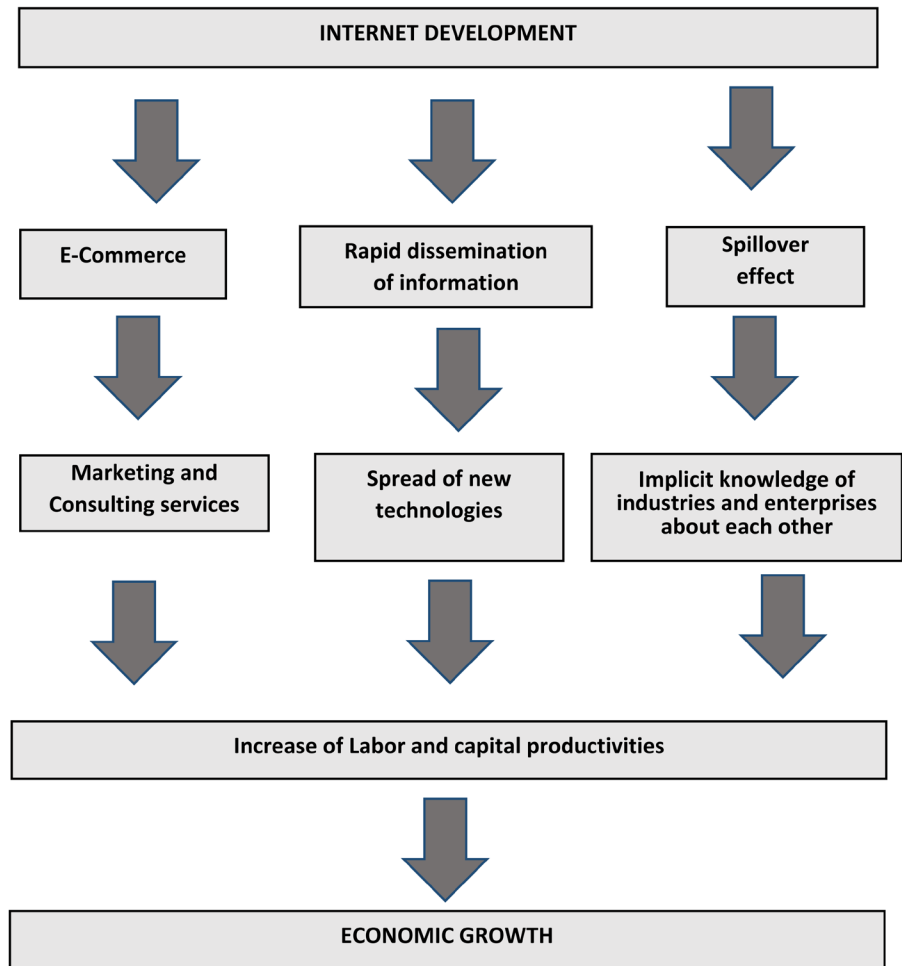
INTERNET DEVELOPMENT

E-Commerce

Rapid dissemination of information

Spillover effect

Marketing and Consulting services

Spread of new technologies

Implicit knowledge of industries and enterprises about each other

Increase of Labor and capital productivities

ECONOMIC GROWTH